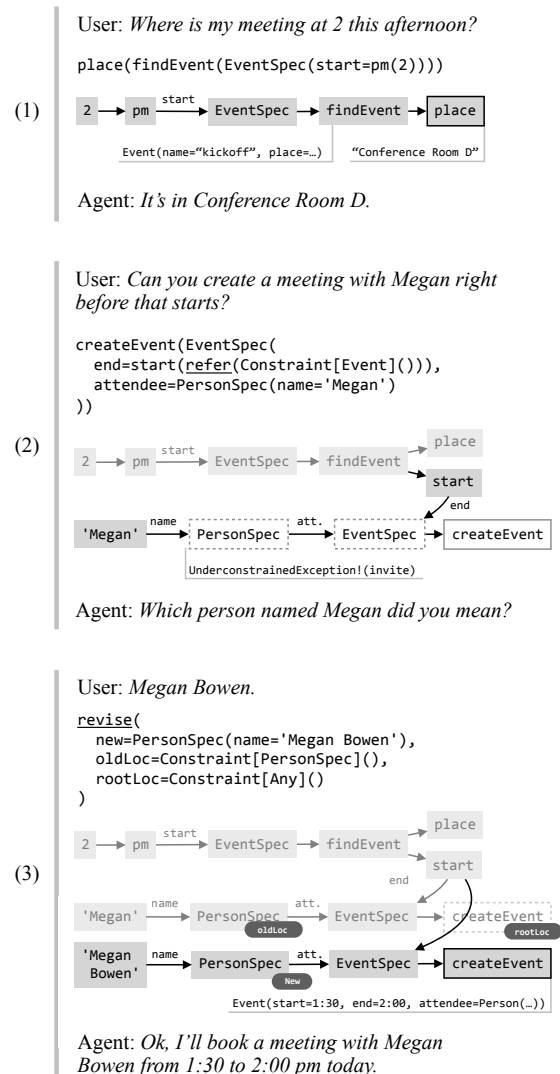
(1)

User: *Where is my meeting at 2 this afternoon?*

place(findEvent(EventSpec(start=pm(2))))

2 → pm —start→ EventSpec → findEvent → place

Event(name="kickoff", place=…)

"Conference Room D"

Agent: *It's in Conference Room D.*

(2)

User: *Can you create a meeting with Megan right before that starts?*

createEvent(EventSpec(
  end=start(refer(Constraint[Event]())),
  attendee=PersonSpec(name='Megan')
))

2 → pm —start→ EventSpec → findEvent → place

start

end

'Megan' —name→ PersonSpec —att.→ EventSpec → createEvent

UnderconstrainedException!(invite)

Agent: *Which person named Megan did you mean?*

(3)

User: *Megan Bowen.*

revise(
  new=PersonSpec(name='Megan Bowen'),
  oldLoc=Constraint[PersonSpec](),
  rootLoc=Constraint[Any]()
)

2 → pm —start→ EventSpec → findEvent → place

start

end

'Megan' —name→ PersonSpec —att.→ EventSpec → createEvent

oldLoc

rootLoc

'Megan Bowen' —name→ PersonSpec —att.→ EventSpec → createEvent

New

Event(start=1:30, end=2:00, attendee=Person(…))

Agent: *Ok, I'll book a meeting with Megan Bowen from 1:30 to 2:00 pm today.*